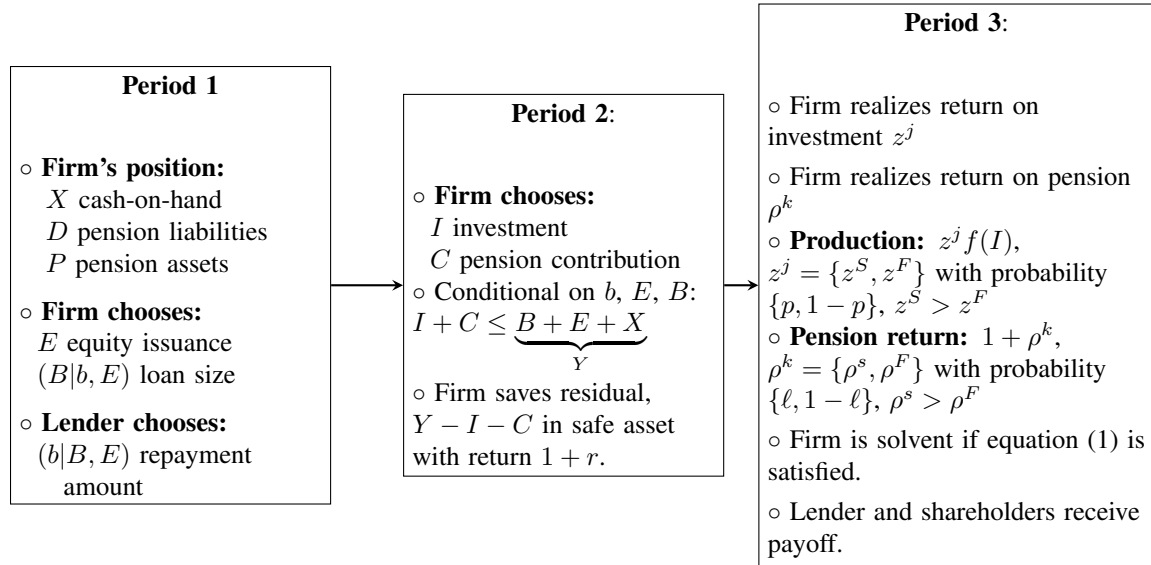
**Period 1**

$\circ$ **Firm's position:**
$X$ cash-on-hand
$D$ pension liabilities
$P$ pension assets

$\circ$ **Firm chooses:**
$E$ equity issuance
$(B|b, E)$ loan size

$\circ$ **Lender chooses:**
$(b|B, E)$ repayment amount

**Period 2**:

$\circ$ **Firm chooses:**
$I$ investment
$C$ pension contribution

$\circ$ Conditional on $b$, $E$, $B$: $I + C \leq \underbrace{B + E + X}_{Y}$

$\circ$ Firm saves residual, $Y - I - C$ in safe asset with return $1 + r$.

**Period 3**:

$\circ$ Firm realizes return on investment $z^j$

$\circ$ Firm realizes return on pension $\rho^k$

$\circ$ **Production:** $z^j f(I)$, $z^j = \{z^S, z^F\}$ with probability $\{p, 1-p\}$, $z^S > z^F$

$\circ$ **Pension return:** $1 + \rho^k$, $\rho^k = \{\rho^s, \rho^F\}$ with probability $\{\ell, 1-\ell\}$, $\rho^s > \rho^F$

$\circ$ Firm is solvent if equation (1) is satisfied.

$\circ$ Lender and shareholders receive payoff.